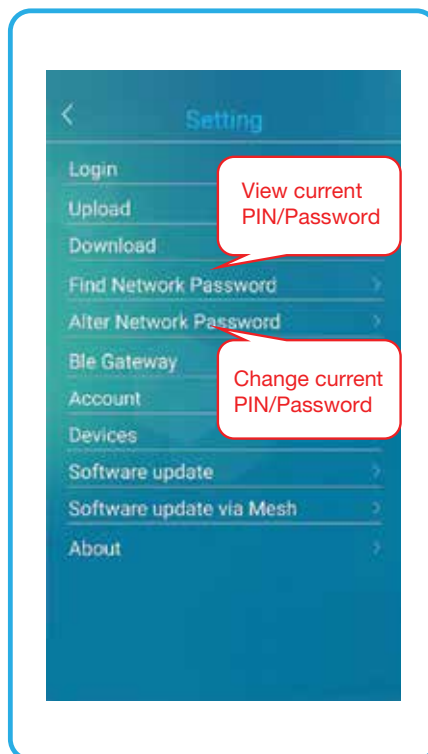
<

Setting

Login

Upload

Download

Find Network Password

Alter Network Password

Ble Gateway

Account

Devices

Software update

Software update via Mesh

About

View current PIN/Password

Change current PIN/Password